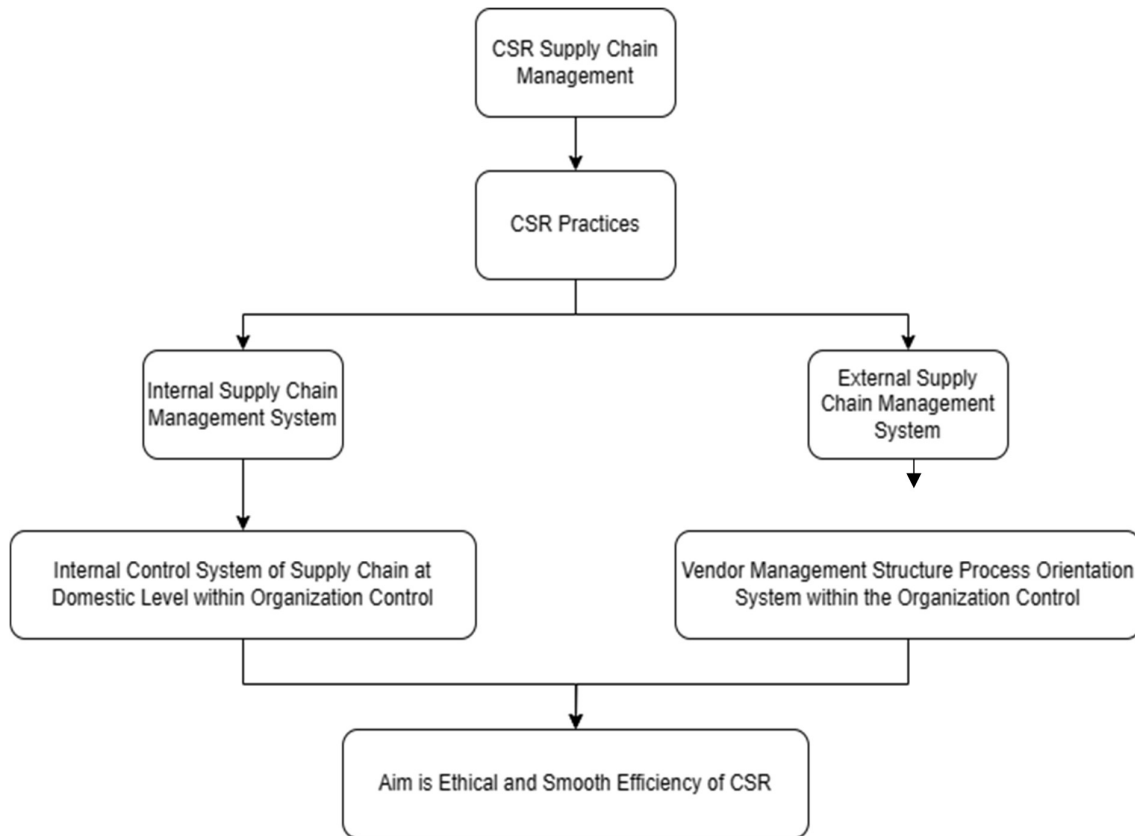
CSR Supply Chain Management

CSR Practices

Internal Supply Chain Management System

External Supply Chain Management System

Internal Control System of Supply Chain at Domestic Level within Organization Control

Vendor Management Structure Process Orientation System within the Organization Control

Aim is Ethical and Smooth Efficiency of CSR